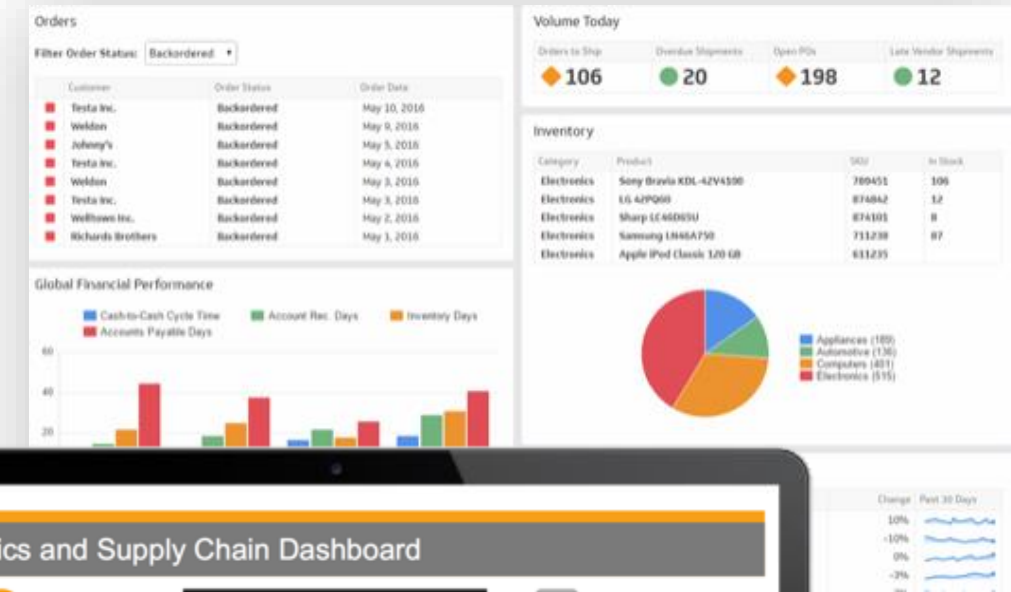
Orders

Filter Order Status: Backordered

| | Customer | Order Status | Order Date |
|---|---|---|---|
| ■ | Testa Inc. | Backordered | May 10, 2016 |
| ■ | Weldon | Backordered | May 9, 2016 |
| ■ | Johnny's | Backordered | May 5, 2016 |
| ■ | Testa Inc. | Backordered | May 4, 2016 |
| ■ | Weldon | Backordered | May 3, 2016 |
| ■ | Testa Inc. | Backordered | May 3, 2016 |
| ■ | Welltown Inc. | Backordered | May 2, 2016 |
| ■ | Richards Brothers | Backordered | May 1, 2016 |

Volume Today

| Orders to Ship | Overdue Shipments | Open POs | Late Vendor Shipments |
|---|---|---|---|
| 106 | 20 | 198 | 12 |

Inventory

| Category | Product | SKU | In Stock |
|---|---|---|---|
| Electronics | Sony Bravia KDL-42V4100 | 789451 | 106 |
| Electronics | LG 42PQ60 | 874842 | 12 |
| Electronics | Sharp LC46D65U | 874101 | 8 |
| Electronics | Samsung LN46A750 | 711230 | 87 |
| Electronics | Apple iPod Classic 120 GB | 611235 | |

Appliances (189)
Automotive (136)
Computers (401)
Electronics (515)

Global Financial Performance

Cash-to-Cash Cycle Time
Account Rec. Days
Inventory Days
Accounts Payable Days

60
40
20

ics and Supply Chain Dashboard

Change | Past 30 Days
10%
-10%
0%
-3%